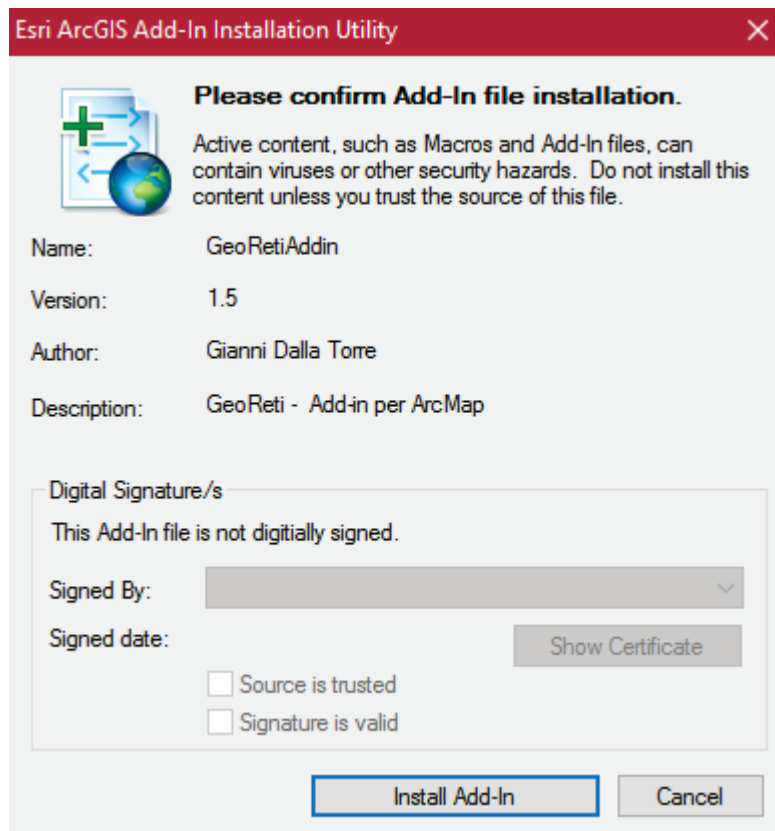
Esri ArcGIS Add-In Installation Utility

Please confirm Add-In file installation.

Active content, such as Macros and Add-In files, can contain viruses or other security hazards. Do not install this content unless you trust the source of this file.

Name: GeoRetiAddin

Version: 1.5

Author: Gianni Dalla Torre

Description: GeoReti - Add-in per ArcMap

Digital Signature/s

This Add-In file is not digitially signed.

Signed By:

Signed date:

Show Certificate

Source is trusted

Signature is valid

Install Add-In

Cancel